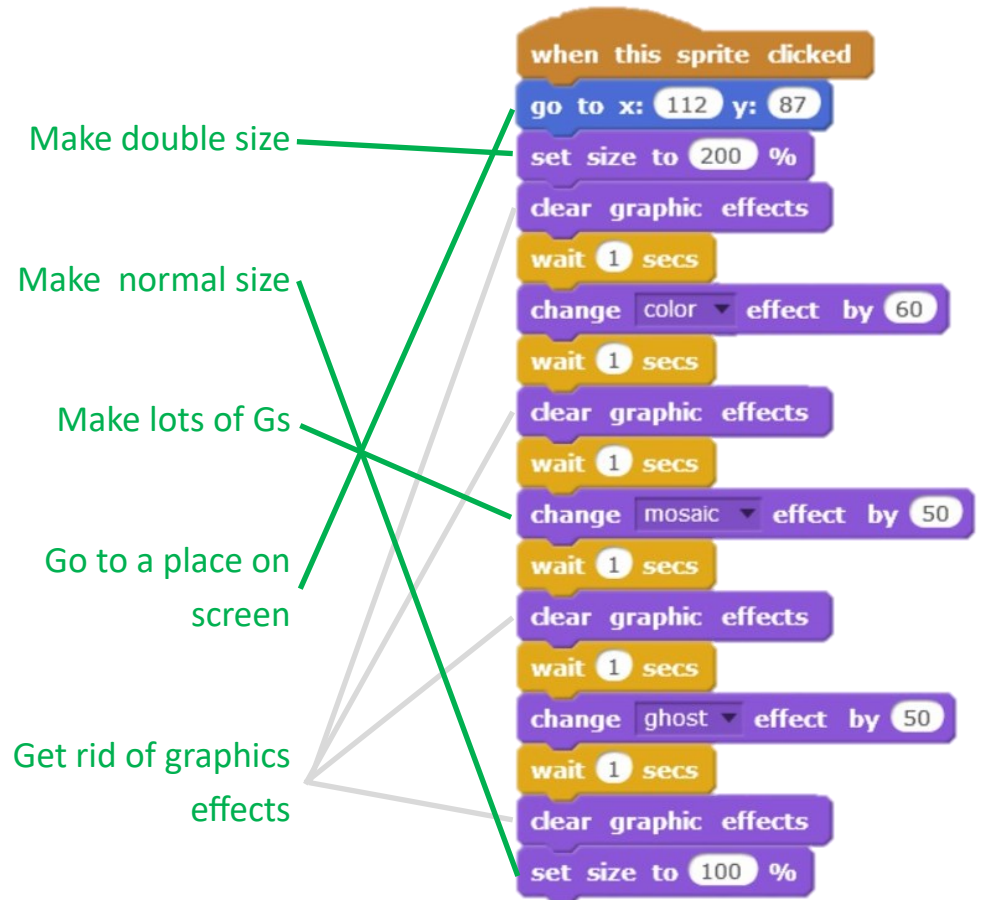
Make double size

Make normal size

Make lots of Gs

Go to a place on screen

Get rid of graphics effects

when this sprite clicked
go to x: 112 y: 87
set size to 200 %
clear graphic effects
wait 1 secs
change color effect by 60
wait 1 secs
clear graphic effects
wait 1 secs
change mosaic effect by 50
wait 1 secs
clear graphic effects
wait 1 secs
change ghost effect by 50
wait 1 secs
clear graphic effects
set size to 100 %